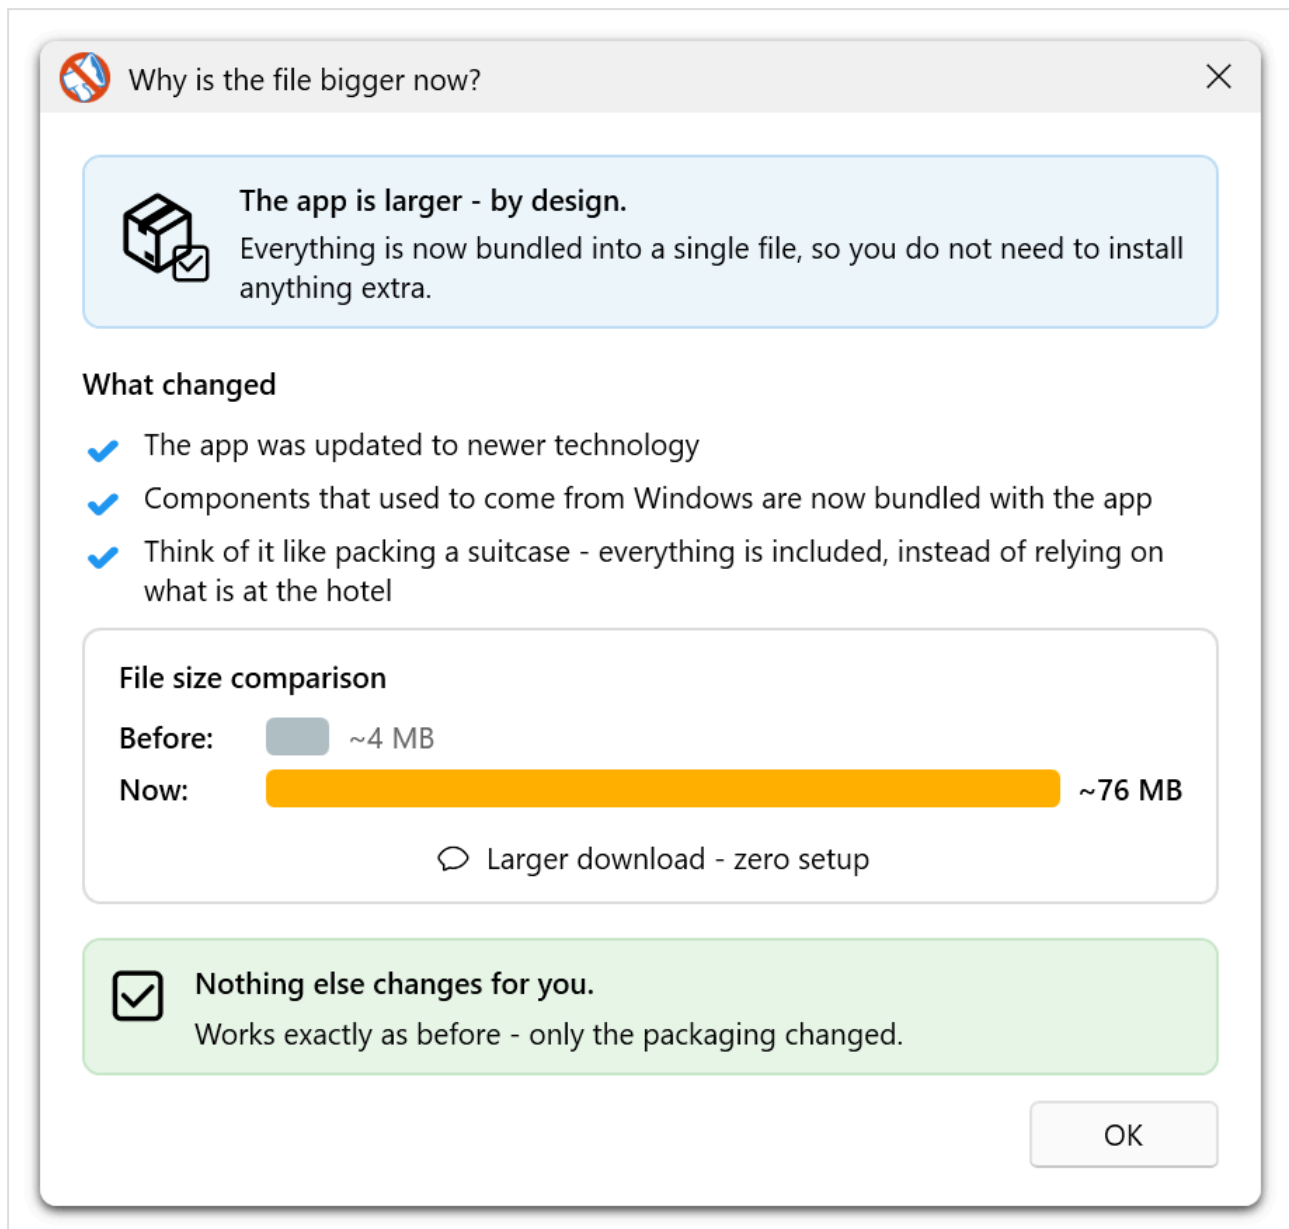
Why is the file bigger now?

The app is larger - by design.
Everything is now bundled into a single file, so you do not need to install anything extra.

What changed

The app was updated to newer technology

Components that used to come from Windows are now bundled with the app

Think of it like packing a suitcase - everything is included, instead of relying on what is at the hotel

File size comparison

Before: ~4 MB

Now: ~76 MB

Larger download - zero setup

Nothing else changes for you.
Works exactly as before - only the packaging changed.

OK